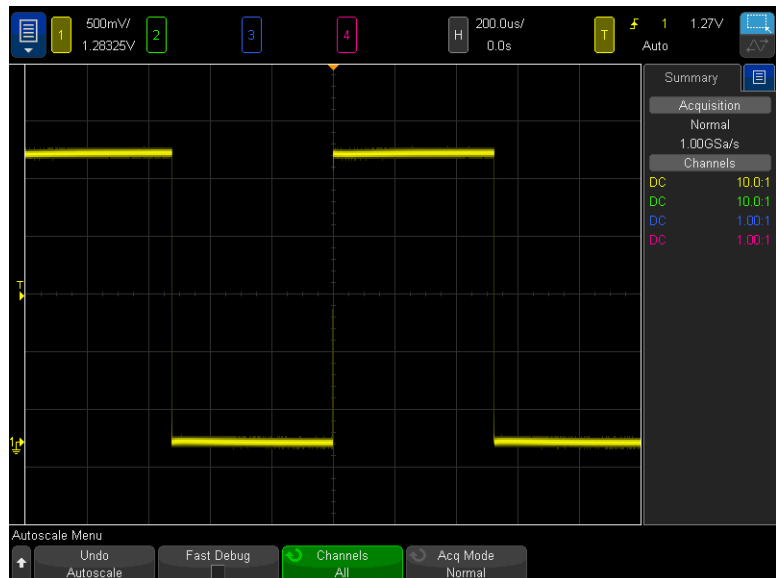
1 500mV/ 1.28325V
2
3
4
H 200.0us/ 0.0s
T 1 1.27V Auto

Summary
Acquisition
Normal
1.00GSa/s
Channels

| DC | 10.0:1 |
|---|---|
| DC | 10.0:1 |
| DC | 1.00:1 |
| DC | 1.00:1 |

T
1

Autoscale Menu
Undo Autoscale
Fast Debug
Channels All
Acq Mode Normal